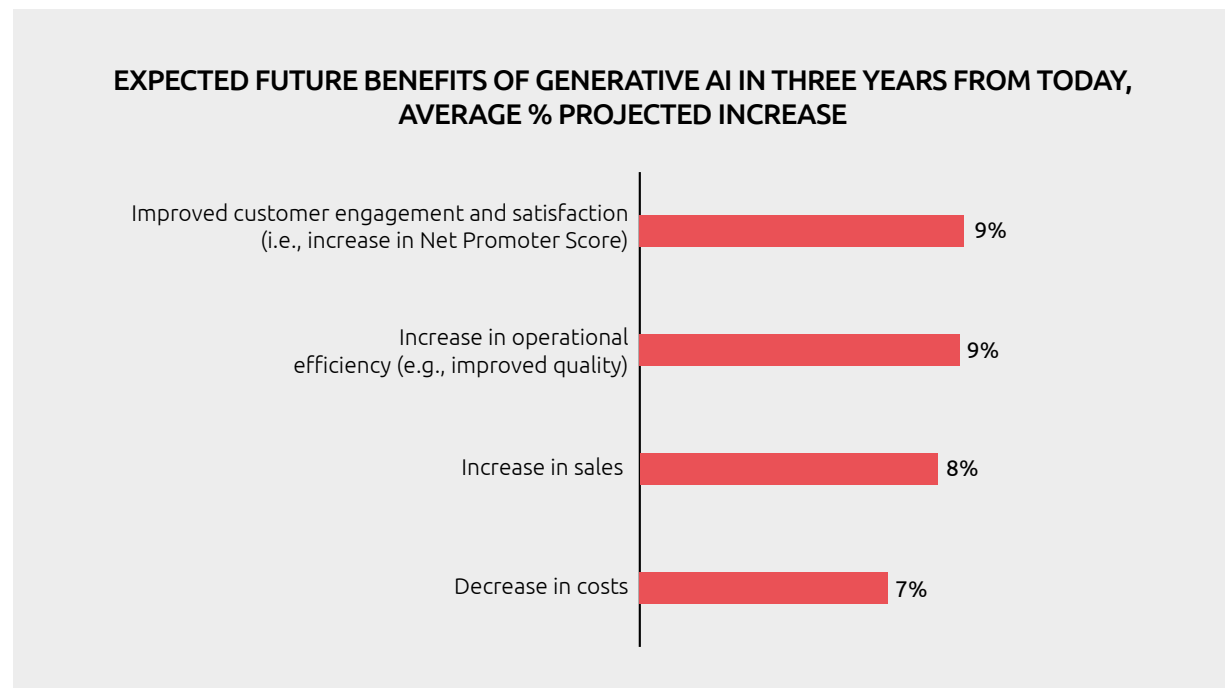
EXPECTED FUTURE BENEFITS OF GENERATIVE AI IN THREE YEARS FROM TODAY, AVERAGE % PROJECTED INCREASE

Improved customer engagement and satisfaction (i.e., increase in Net Promoter Score) 9%

Increase in operational efficiency (e.g., improved quality) 9%

Increase in sales 8%

Decrease in costs 7%